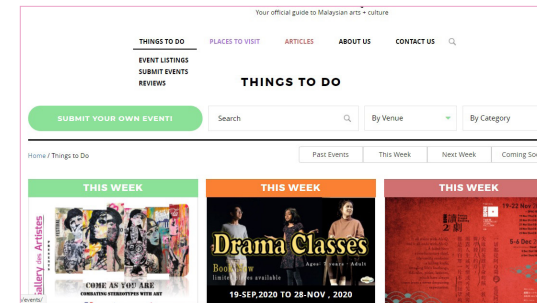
Your official guide to Malaysian arts + culture

THINGS TO DO PLACES TO VISIT ARTICLES ABOUT US CONTACT US

EVENT LISTINGS
SUBMIT EVENTS
REVIEWS

THINGS TO DO

SUBMIT YOUR OWN EVENT!

Search

By Venue

By Category

Home / Things to Do

Past Events This Week Next Week Coming So

THIS WEEK

allery des Artistes

COME AS YOU ARE
COMBATING STEREOTYPES WITH ART

THIS WEEK

Drama Classes

Book Now
limited spaces available

Ages: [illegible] years - Adult

19-SEP,2020 TO 28-NOV , 2020

THIS WEEK

19-22 Nov

6-6 Dec

/events/